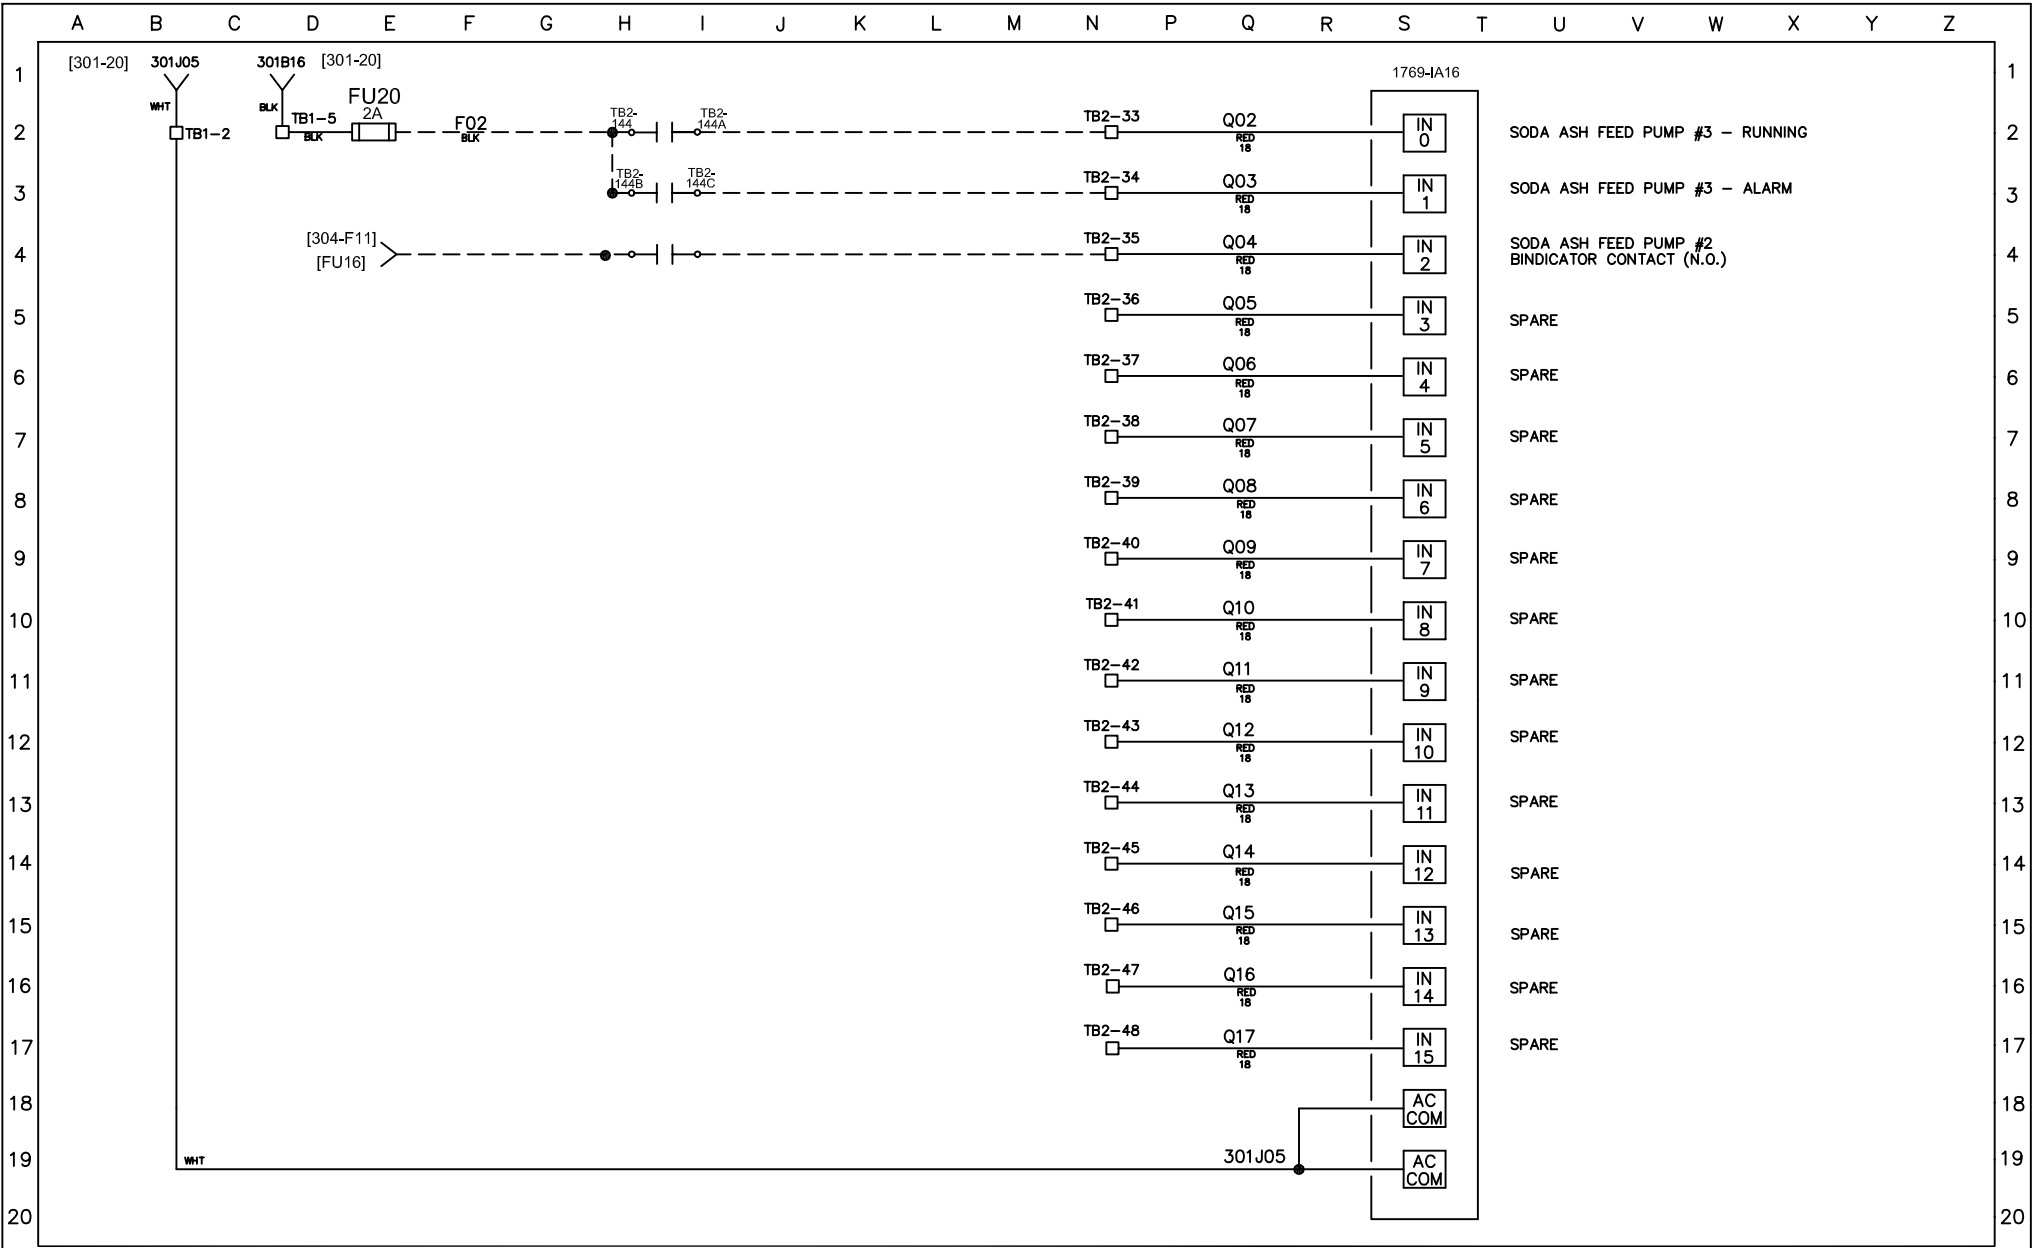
A B C D E F G H I J K L M N P Q R S T U V W X Y Z

1 2 3 4 5 6 7 8 9 10 11 12 13 14 15 16 17 18 19 20

[301-20] 301J05 WHT TB1-2

301B16 [301-20] BLK TB1-5 BLK FU20 2A F02 BLK

TB2-144 TB2-144A

TB2-144B TB2-144C

[304-F11] [FU16]

1769-IA16

| Terminal | Wire | Input | Description |
|---|---|---|---|
| TB2-33 | Q02 RED 18 | IN 0 | SODA ASH FEED PUMP #3 - RUNNING |
| TB2-34 | Q03 RED 18 | IN 1 | SODA ASH FEED PUMP #3 - ALARM |
| TB2-35 | Q04 RED 18 | IN 2 | SODA ASH FEED PUMP #2 BINDICATOR CONTACT (N.O.) |
| TB2-36 | Q05 RED 18 | IN 3 | SPARE |
| TB2-37 | Q06 RED 18 | IN 4 | SPARE |
| TB2-38 | Q07 RED 18 | IN 5 | SPARE |
| TB2-39 | Q08 RED 18 | IN 6 | SPARE |
| TB2-40 | Q09 RED 18 | IN 7 | SPARE |
| TB2-41 | Q10 RED 18 | IN 8 | SPARE |
| TB2-42 | Q11 RED 18 | IN 9 | SPARE |
| TB2-43 | Q12 RED 18 | IN 10 | SPARE |
| TB2-44 | Q13 RED 18 | IN 11 | SPARE |
| TB2-45 | Q14 RED 18 | IN 12 | SPARE |
| TB2-46 | Q15 RED 18 | IN 13 | SPARE |
| TB2-47 | Q16 RED 18 | IN 14 | SPARE |
| TB2-48 | Q17 RED 18 | IN 15 | SPARE |

AC COM

WHT 301J05 AC COM